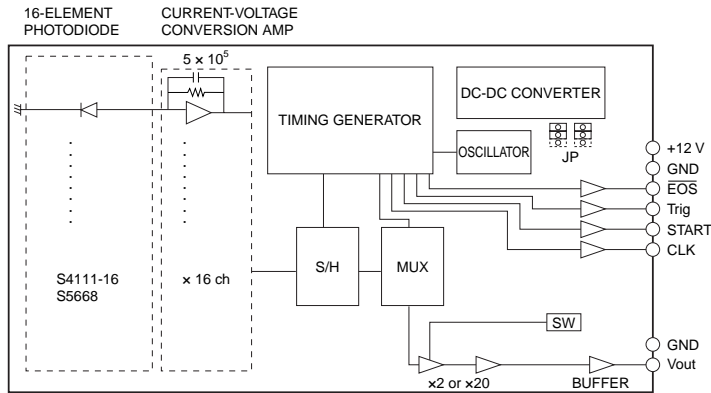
16-ELEMENT PHOTODIODE

CURRENT-VOLTAGE CONVERSION AMP

$5 \times 10^5$

TIMING GENERATOR

DC-DC CONVERTER

OSCILLATOR

JP

+12 V

GND

$\overline{EOS}$

Trig

START

CLK

S4111-16
S5668

× 16 ch

S/H

MUX

SW

GND

Vout

×2 or ×20

BUFFER